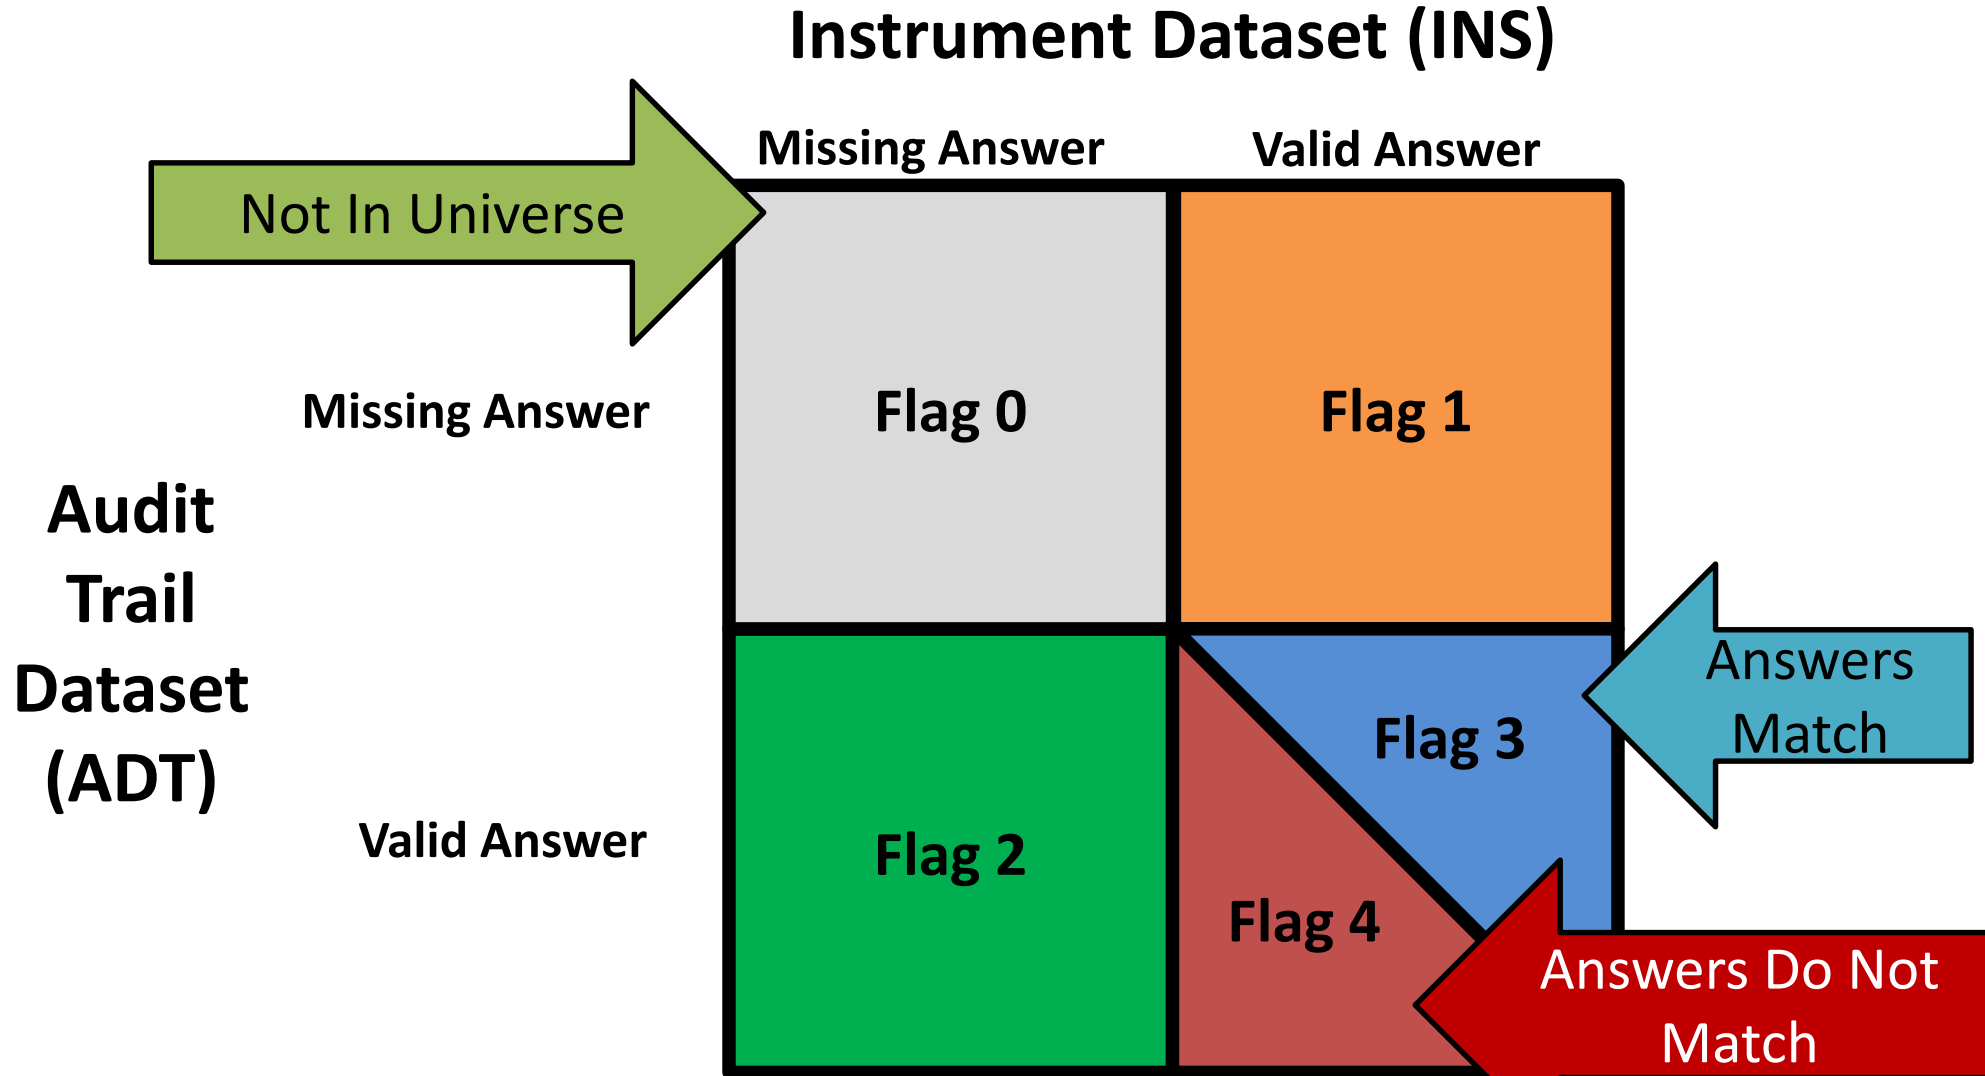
Instrument Dataset (INS)

Missing Answer

Valid Answer

Not In Universe

Missing Answer

Flag 0

Flag 1

Audit Trail Dataset (ADT)

Answers Match

Flag 3

Valid Answer

Flag 2

Flag 4

Answers Do Not Match